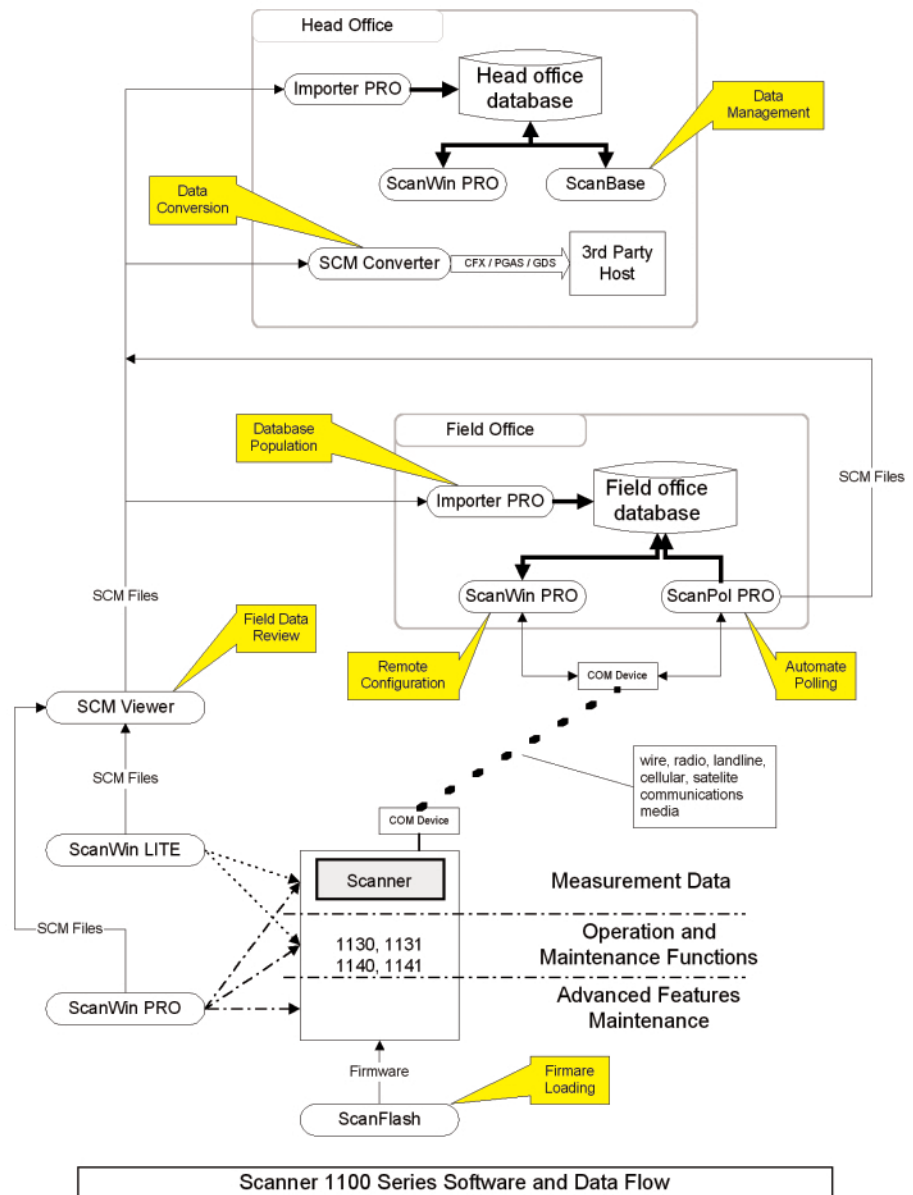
Head Office

Importer PRO

Head office database

Data Management

ScanWin PRO

ScanBase

Data Conversion

SCM Converter

CFX / PGAS / GDS

3rd Party Host

Field Office

Database Population

Importer PRO

Field office database

SCM Files

SCM Files

ScanWin PRO

ScanPol PRO

Field Data Review

Remote Configuration

COM Device

Automate Polling

SCM Viewer

wire, radio, landline, cellular, satelite communications media

SCM Files

COM Device

ScanWin LITE

Scanner

Measurement Data

1130, 1131
1140, 1141

Operation and Maintenance Functions

SCM Files

ScanWin PRO

Advanced Features Maintenance

Firmware

Firmare Loading

ScanFlash

Scanner 1100 Series Software and Data Flow